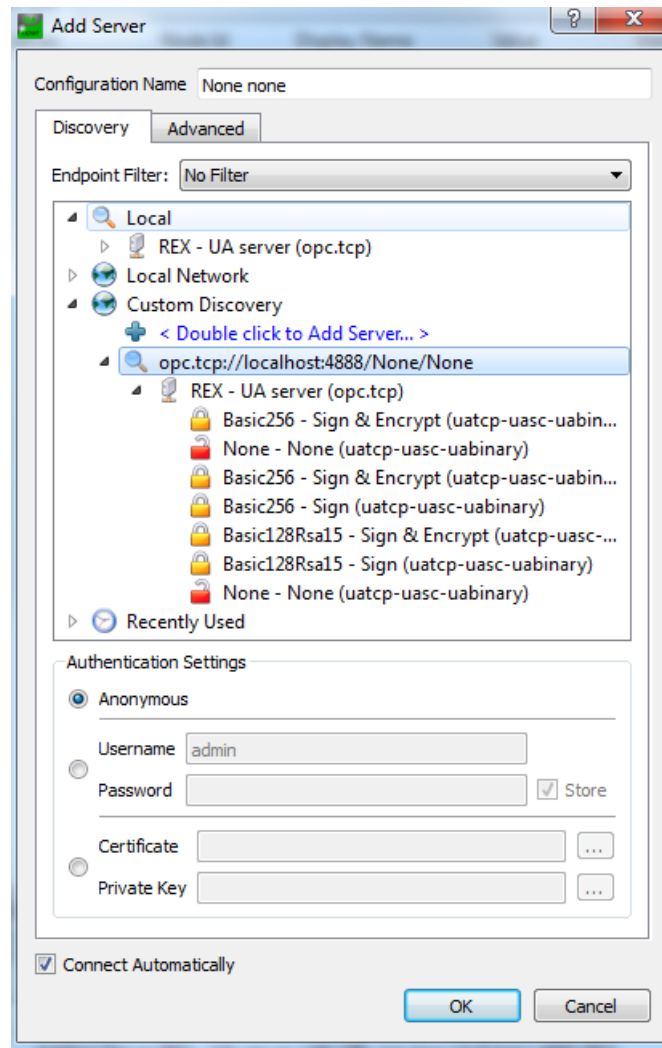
Add Server

Configuration Name None none

Discovery Advanced

Endpoint Filter: No Filter

Local
REX - UA server (opc.tcp)
Local Network
Custom Discovery
< Double click to Add Server... >
opc.tcp://localhost:4888/None/None
REX - UA server (opc.tcp)
Basic256 - Sign & Encrypt (uatcp-uasc-uabin...
None - None (uatcp-uasc-uabinary)
Basic256 - Sign & Encrypt (uatcp-uasc-uabin...
Basic256 - Sign (uatcp-uasc-uabinary)
Basic128Rsa15 - Sign & Encrypt (uatcp-uasc-...
Basic128Rsa15 - Sign (uatcp-uasc-uabinary)
None - None (uatcp-uasc-uabinary)
Recently Used

Authentication Settings

Anonymous

Username admin
Password Store

Certificate ...
Private Key ...

Connect Automatically

OK Cancel